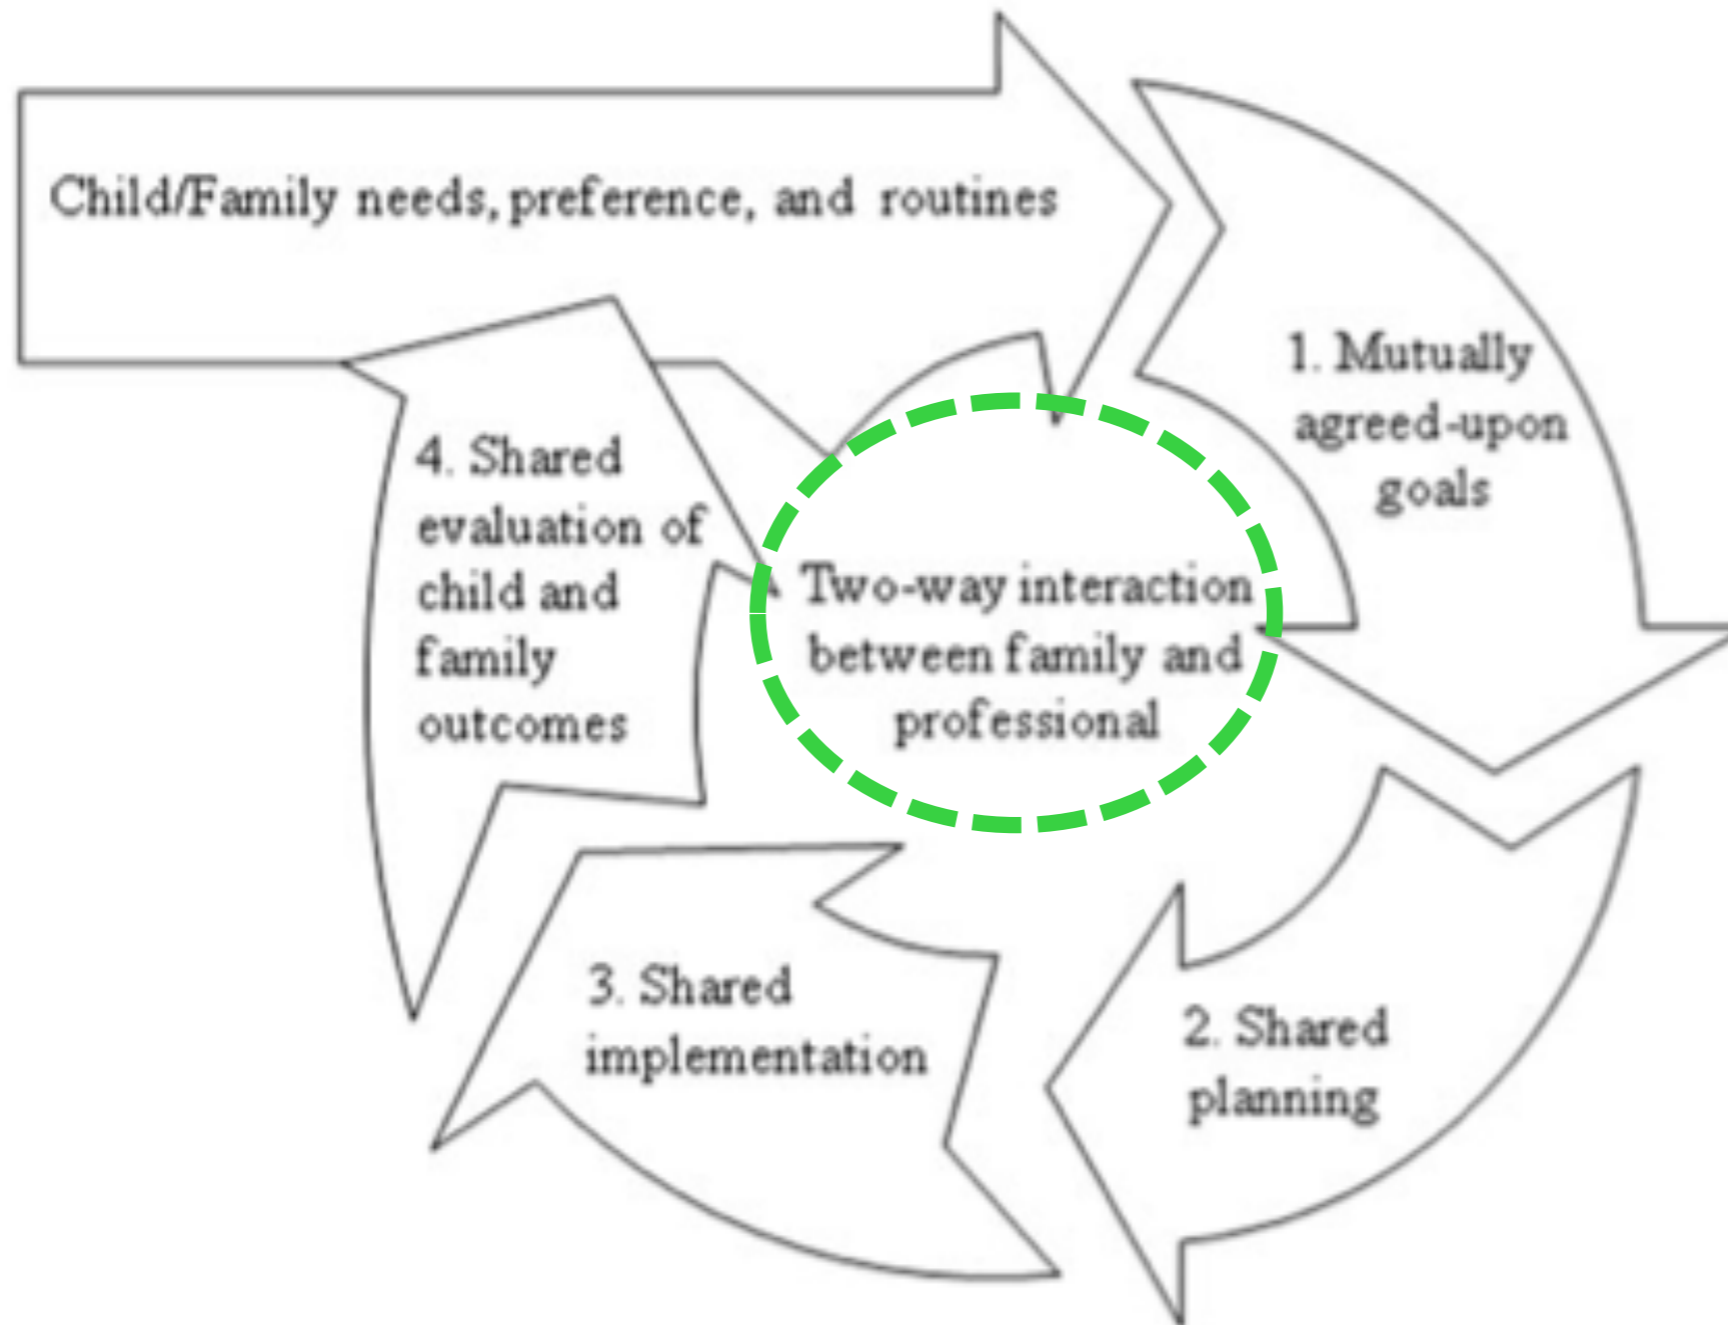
Child/Family needs, preference, and routines

1. Mutually agreed-upon goals

2. Shared planning

3. Shared implementation

4. Shared evaluation of child and family outcomes

Two-way interaction between family and professional